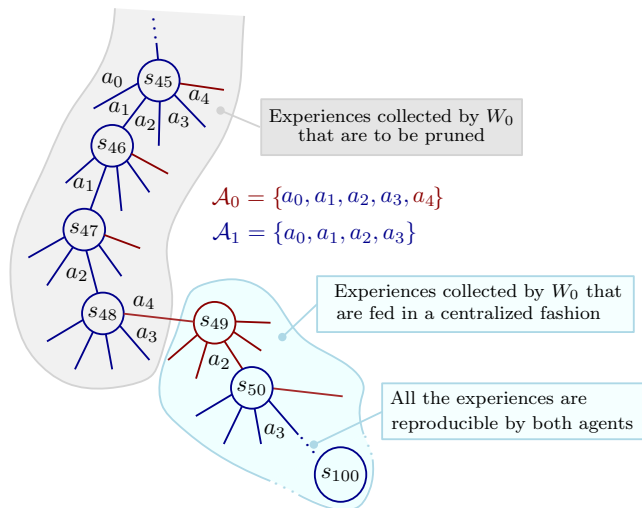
$a_0$ $s_{45}$ $a_4$
$a_1$ $a_2$ $a_3$
$s_{46}$
$a_1$
$s_{47}$
$a_2$
$s_{48}$ $a_4$ $a_3$
$s_{49}$
$a_2$
$s_{50}$
$a_3$
$s_{100}$

Experiences collected by $W_0$ that are to be pruned

$\mathcal{A}_0 = \{a_0, a_1, a_2, a_3, a_4\}$
$\mathcal{A}_1 = \{a_0, a_1, a_2, a_3\}$

Experiences collected by $W_0$ that are fed in a centralized fashion

All the experiences are reproducible by both agents